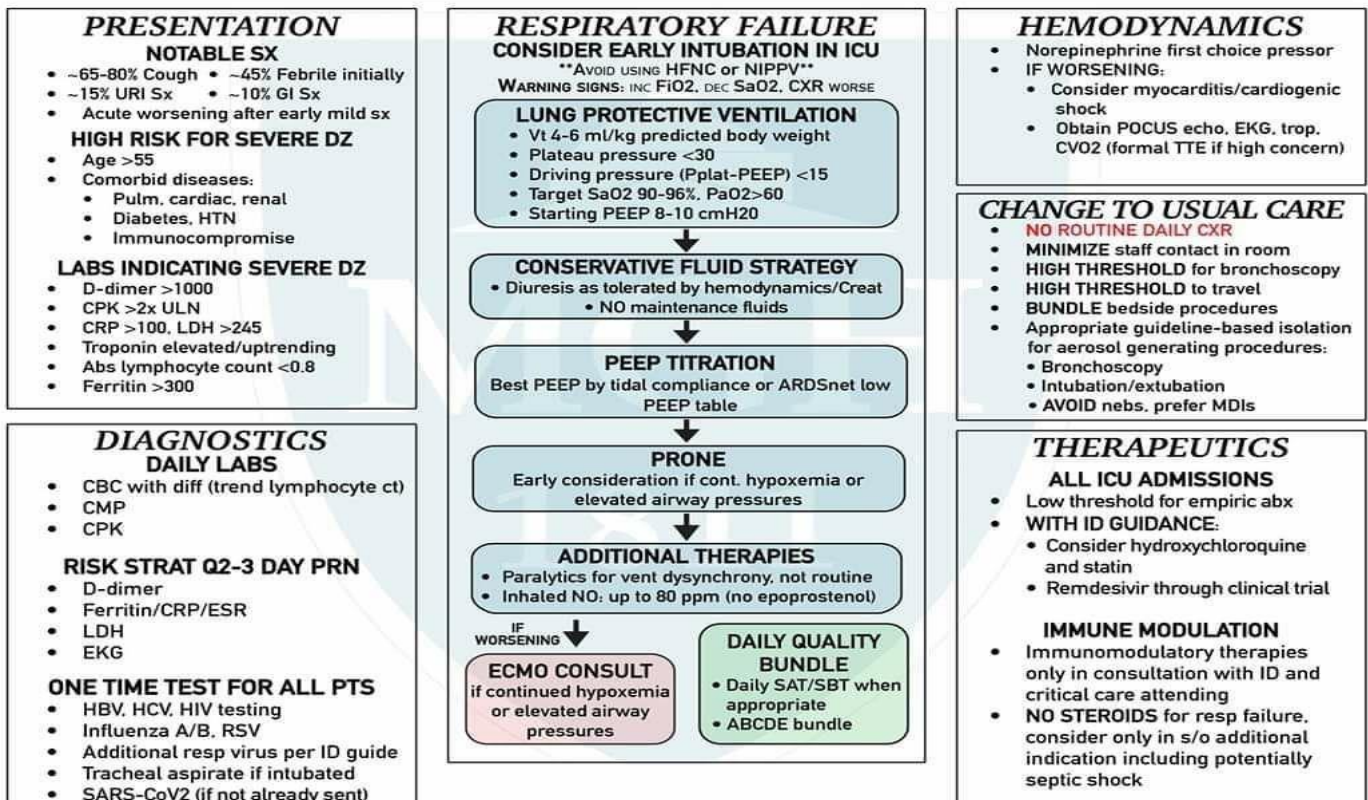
PRESENTATION
NOTABLE SX
• ~65-80% Cough • ~45% Febrile initially
• ~15% URI Sx • ~10% GI Sx
• Acute worsening after early mild sx
HIGH RISK FOR SEVERE DZ
• Age >55
• Comorbid diseases:
• Pulm, cardiac, renal
• Diabetes, HTN
• Immunocompromise
LABS INDICATING SEVERE DZ
• D-dimer >1000
• CPK >2x ULN
• CRP >100, LDH >245
• Troponin elevated/uptrending
• Abs lymphocyte count <0.8
• Ferritin >300

DIAGNOSTICS
DAILY LABS
• CBC with diff (trend lymphocyte ct)
• CMP
• CPK
RISK STRAT Q2-3 DAY PRN
• D-dimer
• Ferritin/CRP/ESR
• LDH
• EKG
ONE TIME TEST FOR ALL PTS
• HBV, HCV, HIV testing
• Influenza A/B, RSV
• Additional resp virus per ID guide
• Tracheal aspirate if intubated
• SARS-CoV2 (if not already sent)

RESPIRATORY FAILURE
CONSIDER EARLY INTUBATION IN ICU
**AVOID USING HFNC or NIPPV**
WARNING SIGNS: INC FiO2, DEC SaO2, CXR WORSE
LUNG PROTECTIVE VENTILATION
• Vt 4-6 ml/kg predicted body weight
• Plateau pressure <30
• Driving pressure (Pplat-PEEP) <15
• Target SaO2 90-96%, PaO2>60
• Starting PEEP 8-10 cmH20
CONSERVATIVE FLUID STRATEGY
• Diuresis as tolerated by hemodynamics/Creat
• NO maintenance fluids
PEEP TITRATION
Best PEEP by tidal compliance or ARDSnet low PEEP table
PRONE
Early consideration if cont. hypoxemia or elevated airway pressures
ADDITIONAL THERAPIES
• Paralytics for vent dysynchrony, not routine
• Inhaled NO: up to 80 ppm (no epoprostenol)
IF WORSENING
ECMO CONSULT
if continued hypoxemia or elevated airway pressures
DAILY QUALITY BUNDLE
• Daily SAT/SBT when appropriate
• ABCDE bundle

HEMODYNAMICS
• Norepinephrine first choice pressor
• IF WORSENING:
• Consider myocarditis/cardiogenic shock
• Obtain POCUS echo, EKG, trop, CVO2 (formal TTE if high concern)

CHANGE TO USUAL CARE
• NO ROUTINE DAILY CXR
• MINIMIZE staff contact in room
• HIGH THRESHOLD for bronchoscopy
• HIGH THRESHOLD to travel
• BUNDLE bedside procedures
• Appropriate guideline-based isolation for aerosol generating procedures:
• Bronchoscopy
• Intubation/extubation
• AVOID nebs, prefer MDIs

THERAPEUTICS
ALL ICU ADMISSIONS
• Low threshold for empiric abx
• WITH ID GUIDANCE:
• Consider hydroxychloroquine and statin
• Remdesivir through clinical trial
IMMUNE MODULATION
• Immunomodulatory therapies only in consultation with ID and critical care attending
• NO STEROIDS for resp failure, consider only in s/o additional indication including potentially septic shock